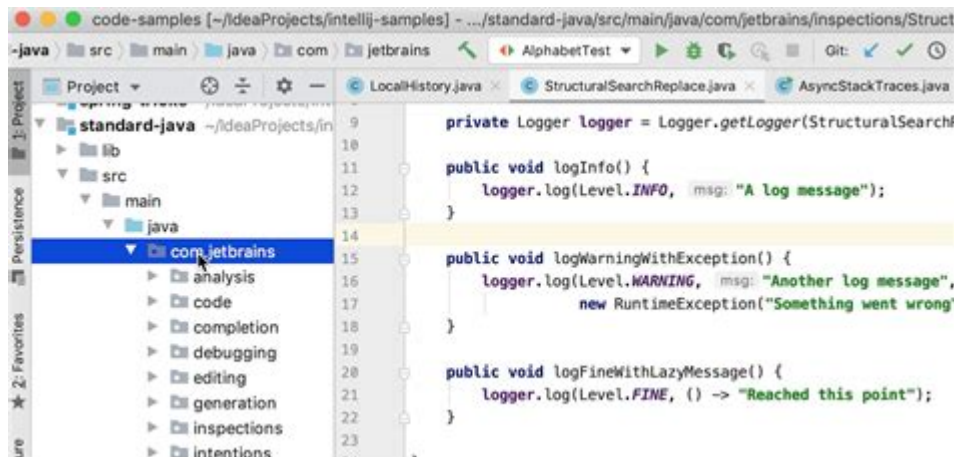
code-samples [~/IdeaProjects/intellij-samples] - .../standard-java/src/main/java/com/jetbrains/inspections/Struct

-java src main java com jetbrains AlphabetTest Git:

1: Project Persistence 2: Favorites ure

Project

standard-java ~/IdeaProjects/in
lib
src
main
java
com.jetbrains
analysis
code
completion
debugging
editing
generation
inspections
intentions

LocalHistory.java StructuralSearchReplace.java AsyncStackTraces.java

9 private Logger logger = Logger.getLogger(StructuralSearchR
10
11 public void logInfo() {
12 logger.log(Level.INFO, msg: "A log message");
13 }
14
15 public void logWarningWithException() {
16 logger.log(Level.WARNING, msg: "Another log message",
17 new RuntimeException("Something went wrong"
18 }
19
20 public void logFineWithLazyMessage() {
21 logger.log(Level.FINE, () -> "Reached this point");
22 }
23